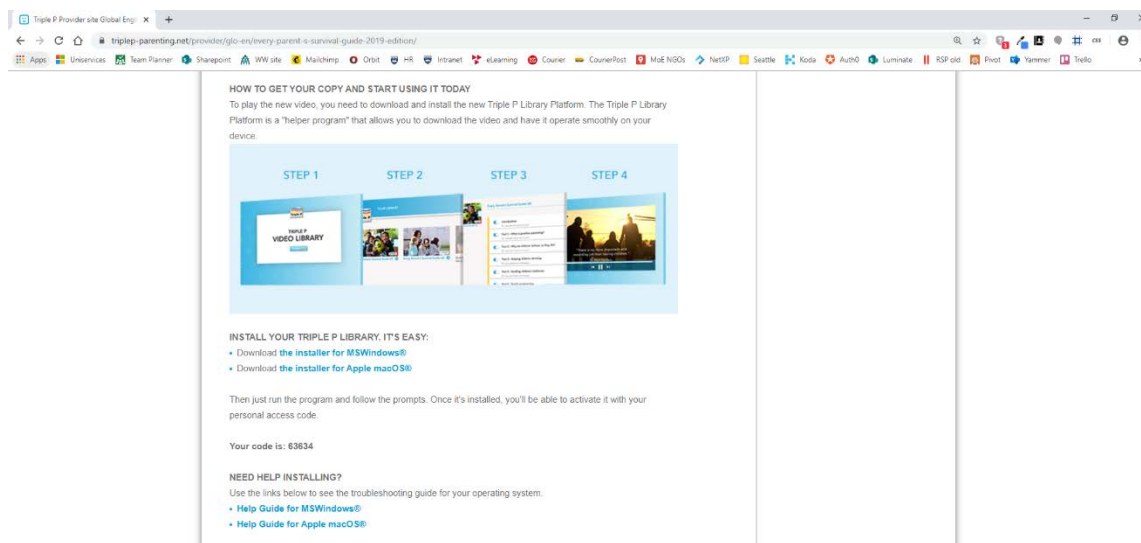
Triple P Provider site Global Engl ×

triplep-parenting.net/provider/glo-en/every-parent-s-survival-guide-2019-edition/

Apps Uniservices Team Planner Sharepoint WW site Mailchimp Orbit HR Intranet eLearning Courier CourierPost MoE NGOs NetXP Seattle Koda Auth0 Luminate RSP old Pivot Yammer Trello

HOW TO GET YOUR COPY AND START USING IT TODAY
To play the new video, you need to download and install the new Triple P Library Platform. The Triple P Library Platform is a "helper program" that allows you to download the video and have it operate smoothly on your device.

STEP 1 STEP 2 STEP 3 STEP 4

TRIPLE P
VIDEO LIBRARY

INSTALL YOUR TRIPLE P LIBRARY. IT'S EASY:
• Download the installer for MSWindows®
• Download the installer for Apple macOS®

Then just run the program and follow the prompts. Once it's installed, you'll be able to activate it with your personal access code.

Your code is: 63634

NEED HELP INSTALLING?
Use the links below to see the troubleshooting guide for your operating system.
• Help Guide for MSWindows®
• Help Guide for Apple macOS®